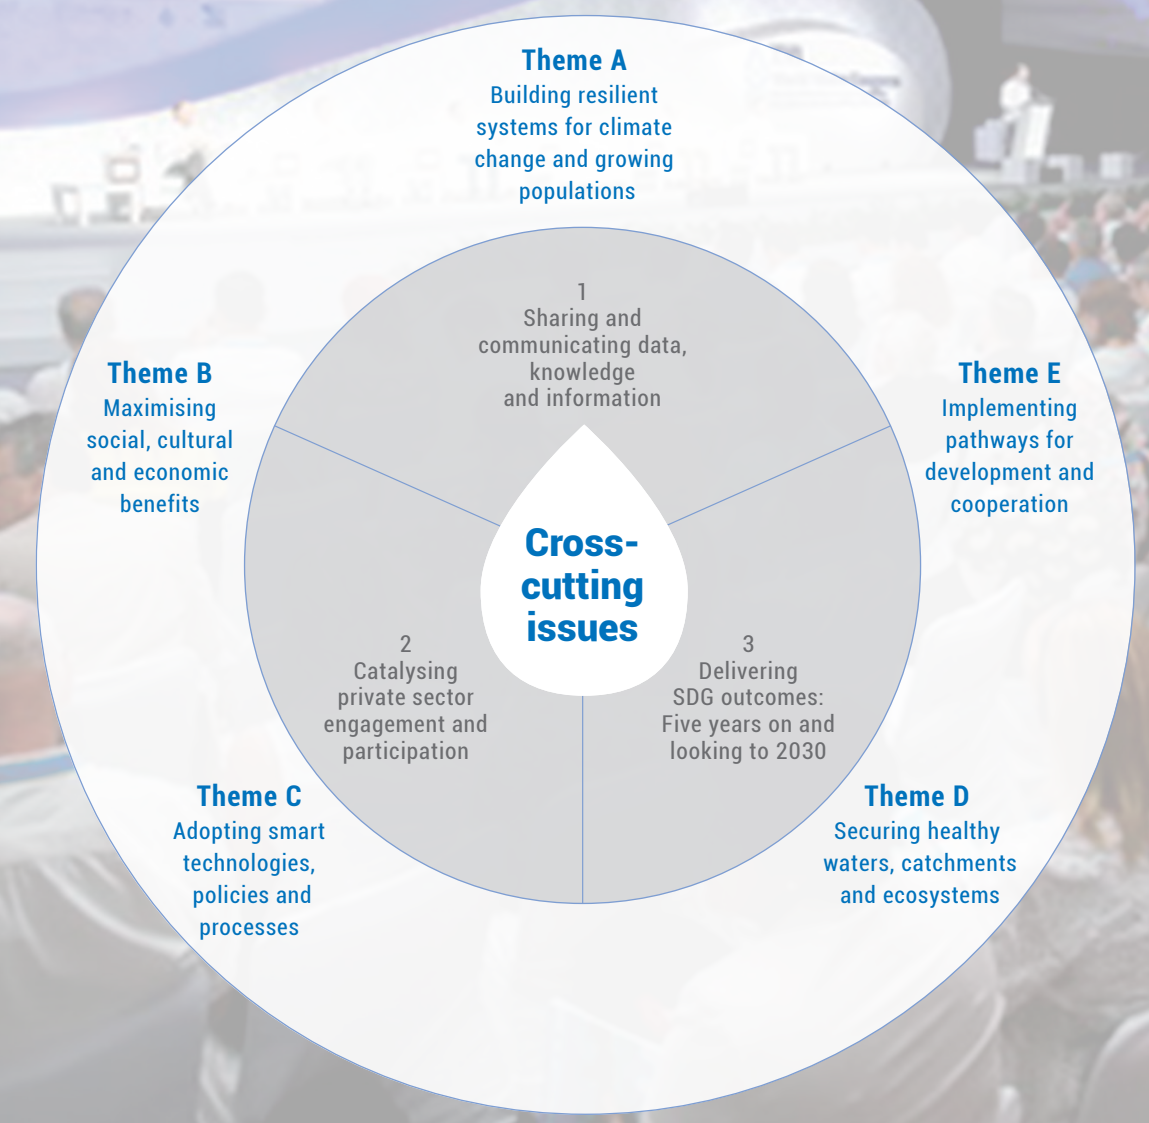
Theme A
Building resilient systems for climate change and growing populations

Theme B
Maximising social, cultural and economic benefits

Theme E
Implementing pathways for development and cooperation

1
Sharing and communicating data, knowledge and information

Cross-cutting issues

2
Catalysing private sector engagement and participation

3
Delivering SDG outcomes: Five years on and looking to 2030

Theme C
Adopting smart technologies, policies and processes

Theme D
Securing healthy waters, catchments and ecosystems